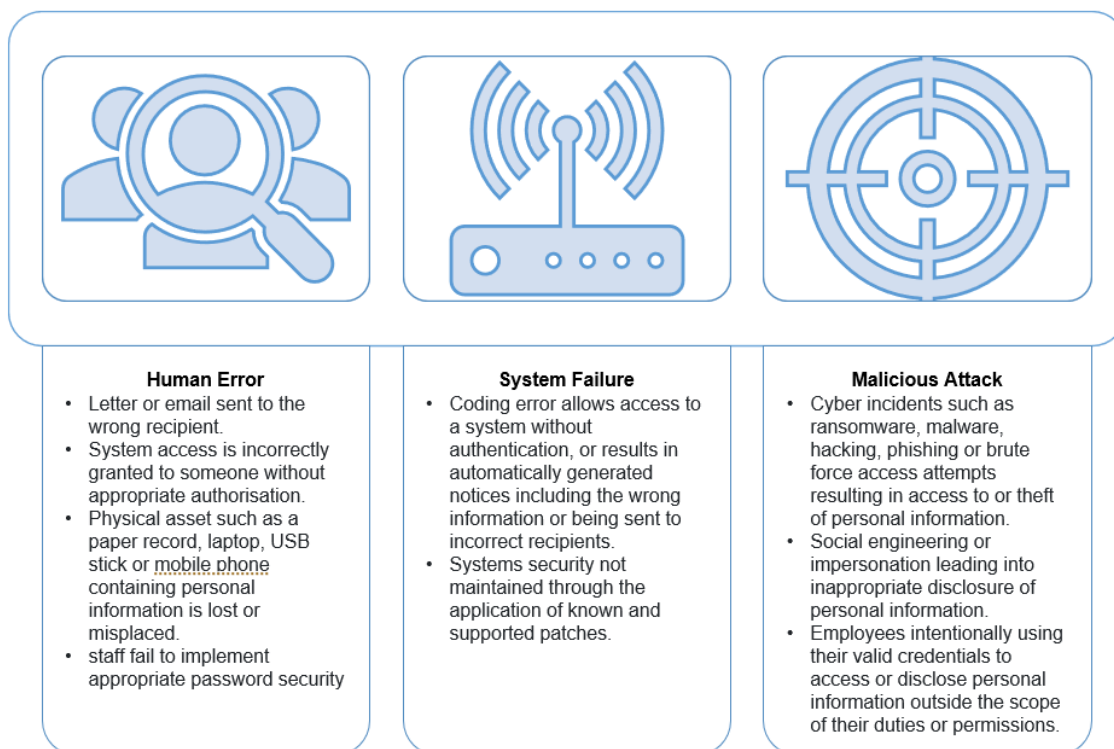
Human Error

- Letter or email sent to the wrong recipient.
- System access is incorrectly granted to someone without appropriate authorisation.
- Physical asset such as a paper record, laptop, USB stick or mobile phone containing personal information is lost or misplaced.
- staff fail to implement appropriate password security

System Failure

- Coding error allows access to a system without authentication, or results in automatically generated notices including the wrong information or being sent to incorrect recipients.
- Systems security not maintained through the application of known and supported patches.

Malicious Attack

- Cyber incidents such as ransomware, malware, hacking, phishing or brute force access attempts resulting in access to or theft of personal information.
- Social engineering or impersonation leading into inappropriate disclosure of personal information.
- Employees intentionally using their valid credentials to access or disclose personal information outside the scope of their duties or permissions.